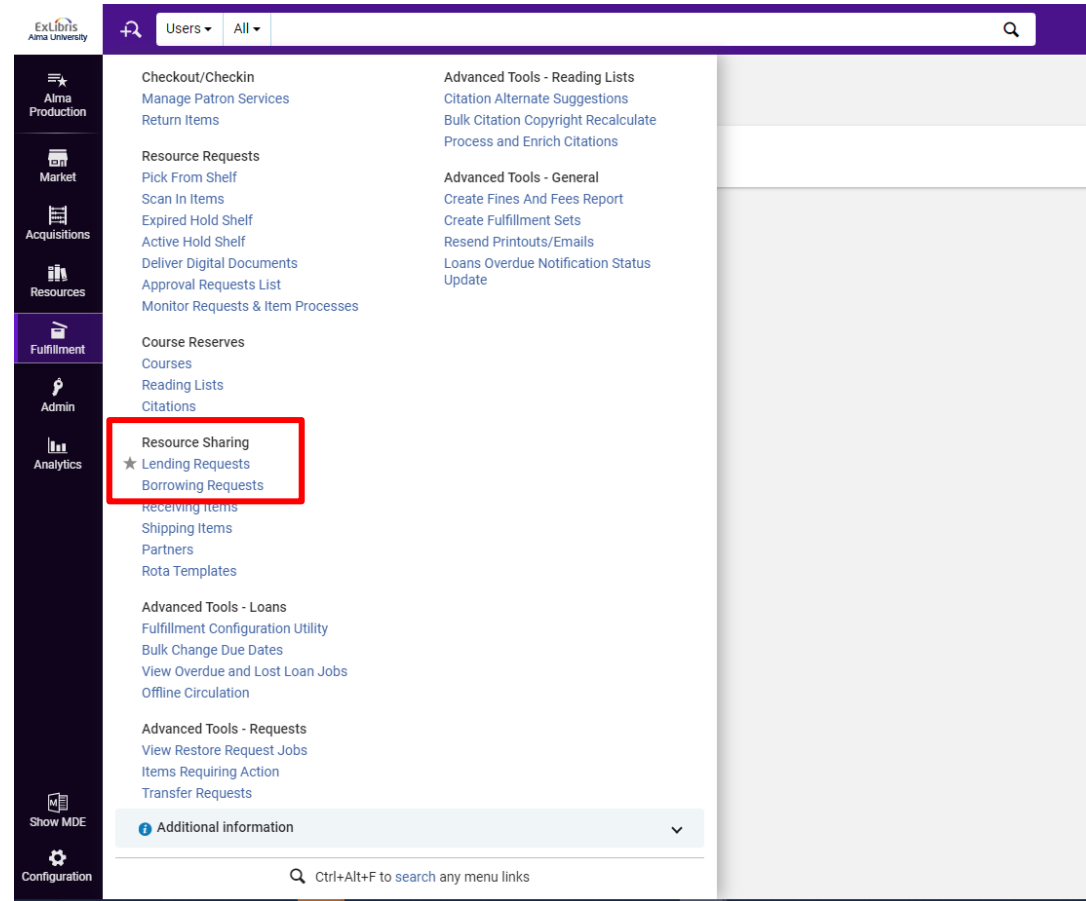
ExLibris
Alma University

Users ▾ All ▾

Alma Production
Market
Acquisitions
Resources
Fulfillment
Admin
Analytics

Checkout/Checkin
Manage Patron Services
Return Items

Resource Requests
Pick From Shelf
Scan In Items
Expired Hold Shelf
Active Hold Shelf
Deliver Digital Documents
Approval Requests List
Monitor Requests & Item Processes

Course Reserves
Courses
Reading Lists
Citations

Resource Sharing
★ Lending Requests
Borrowing Requests
Receiving Items
Shipping Items
Partners
Rota Templates

Advanced Tools - Loans
Fulfillment Configuration Utility
Bulk Change Due Dates
View Overdue and Lost Loan Jobs
Offline Circulation

Advanced Tools - Requests
View Restore Request Jobs
Items Requiring Action
Transfer Requests

Advanced Tools - Reading Lists
Citation Alternate Suggestions
Bulk Citation Copyright Recalculate
Process and Enrich Citations

Advanced Tools - General
Create Fines And Fees Report
Create Fulfillment Sets
Resend Printouts/Emails
Loans Overdue Notification Status Update

Additional information

Show MDE
Configuration

Ctrl+Alt+F to search any menu links